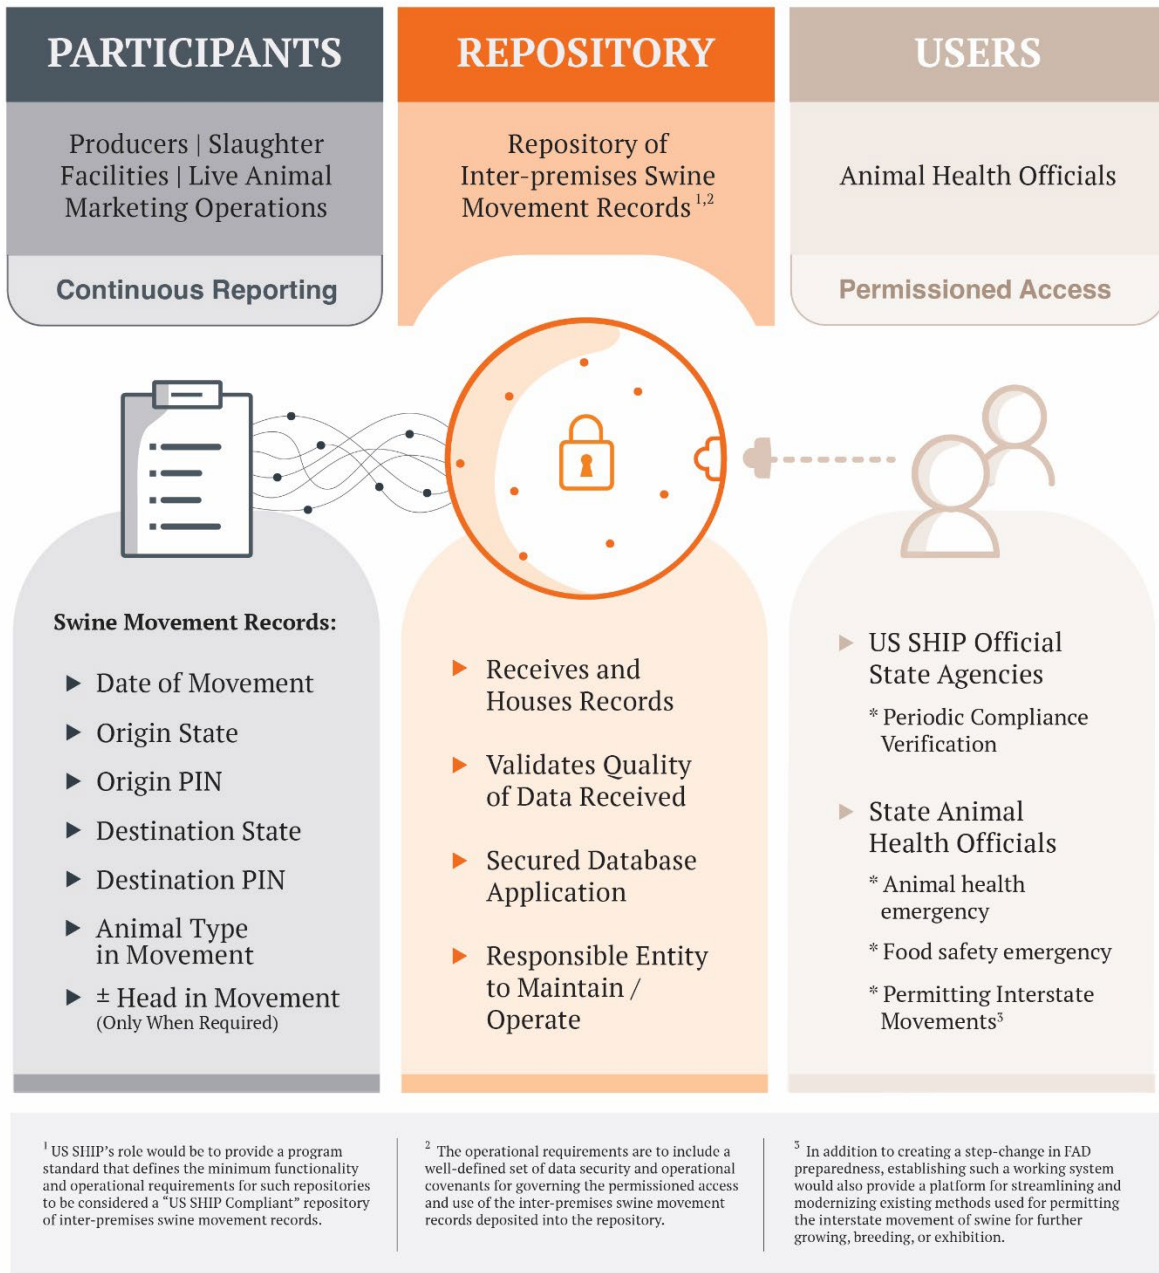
PARTICIPANTS

Producers | Slaughter Facilities | Live Animal Marketing Operations

Continuous Reporting

REPOSITORY

Repository of Inter-premises Swine Movement Records $^{1,2}$

USERS

Animal Health Officials

Permissioned Access

Swine Movement Records:

▶ Date of Movement

▶ Origin State

▶ Origin PIN

▶ Destination State

▶ Destination PIN

▶ Animal Type in Movement

▶ ± Head in Movement (Only When Required)

▶ Receives and Houses Records

▶ Validates Quality of Data Received

▶ Secured Database Application

▶ Responsible Entity to Maintain / Operate

▶ US SHIP Official State Agencies

* Periodic Compliance Verification

▶ State Animal Health Officials

* Animal health emergency

* Food safety emergency

* Permitting Interstate Movements$^3$

$^1$ US SHIP's role would be to provide a program standard that defines the minimum functionality and operational requirements for such repositories to be considered a "US SHIP Compliant" repository of inter-premises swine movement records.

$^2$ The operational requirements are to include a well-defined set of data security and operational covenants for governing the permissioned access and use of the inter-premises swine movement records deposited into the repository.

$^3$ In addition to creating a step-change in FAD preparedness, establishing such a working system would also provide a platform for streamlining and modernizing existing methods used for permitting the interstate movement of swine for further growing, breeding, or exhibition.